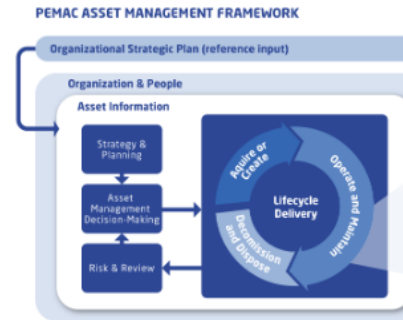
PEMAC ASSET MANAGEMENT FRAMEWORK

Organizational Strategic Plan (reference input)

Organization & People

Asset Information

Strategy & Planning

Asset Management Decision-Making

Risk & Review

Acquire or Create

Operate and Maintain

Decommission and Dispose

Lifecycle Delivery